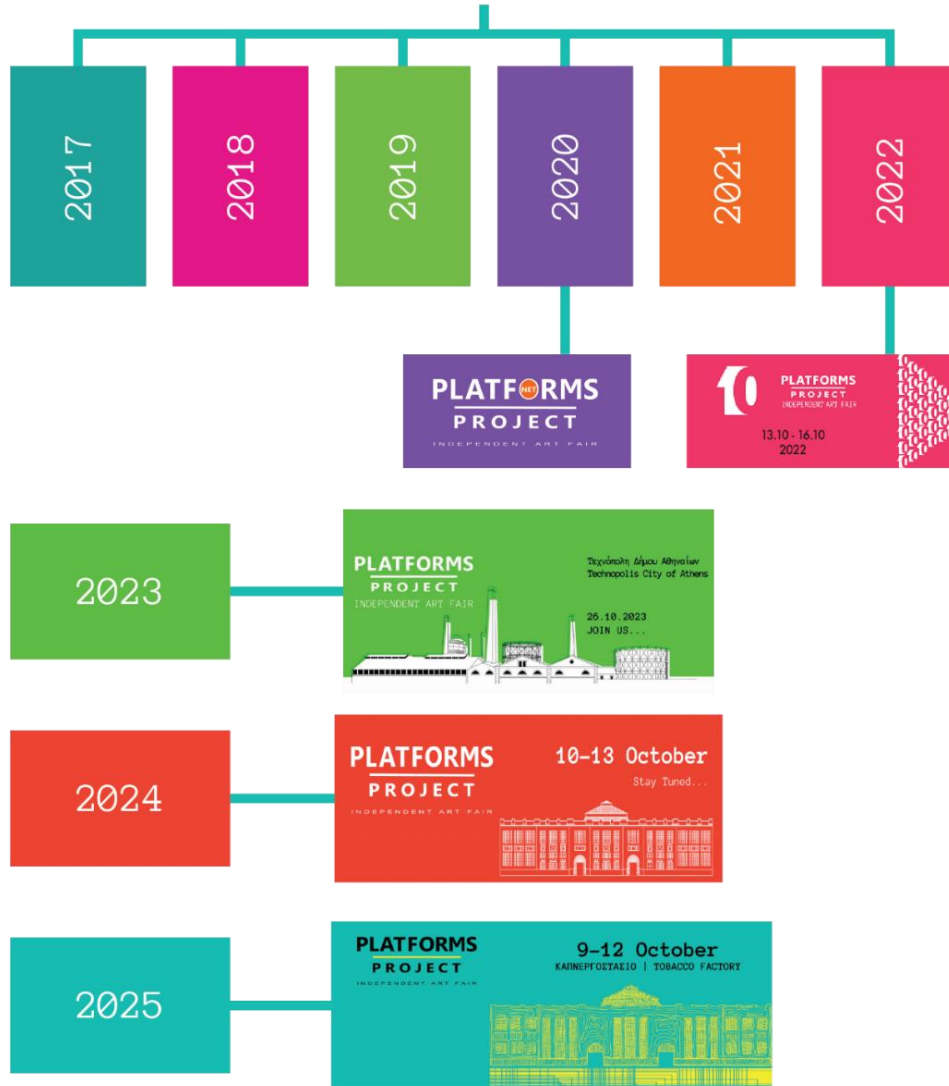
2017

2018

2019

2020

2021

2022

PLATF NET RMS
PROJECT
INDEPENDENT ART FAIR

10
PLATFORMS
PROJECT
INDEPENDENT ART FAIR
13.10 - 16.10
2022

2023

PLATFORMS
PROJECT
INDEPENDENT ART FAIR

Τεχνόπολη Δήμου Αθηναίων
Technopolis City of Athens

26.10.2023
JOIN US...

2024

PLATFORMS
PROJECT
INDEPENDENT ART FAIR

10-13 October
Stay Tuned...

2025

PLATFORMS
PROJECT
INDEPENDENT ART FAIR

9-12 October
ΚΑΠΝΕΡΓΟΣΤΑΣΙΟ | TOBACCO FACTORY